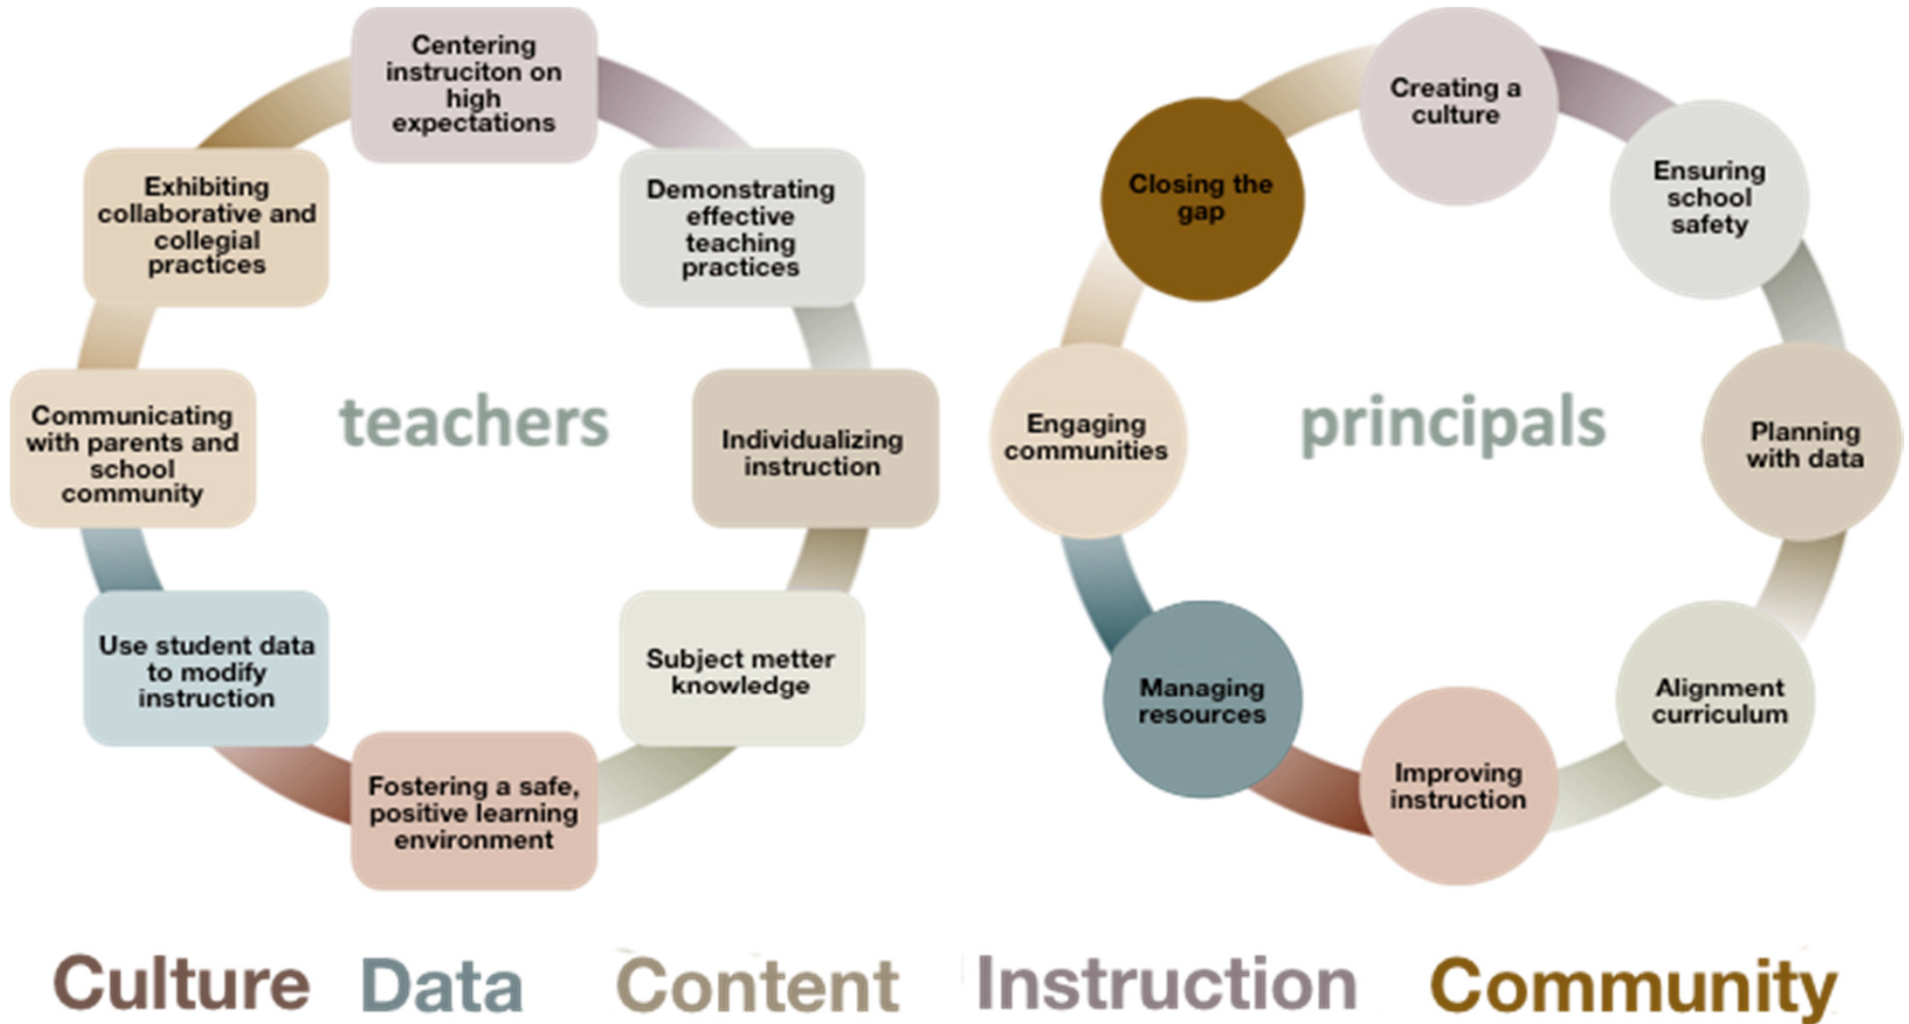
Centering instruciton on high expectations

Demonstrating effective teaching practices

Individualizing instruction

Subject metter knowledge

Fostering a safe, positive learning environment

Use student data to modify instruction

Communicating with parents and school community

Exhibiting collaborative and collegial practices

teachers

Creating a culture

Ensuring school safety

Planning with data

Alignment curriculum

Improving instruction

Managing resources

Engaging communities

Closing the gap

principals

Culture Data Content Instruction Community